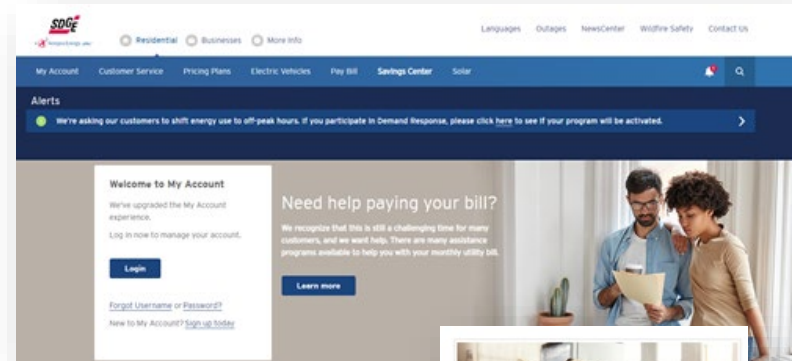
SDGE

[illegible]

Residential Businesses More Info

Languages Outages NewsCenter Wildfire Safety Contact Us

My Account Customer Service Pricing Plans Electric Vehicles Pay Bill Savings Center Solar

Alerts

We're asking our customers to shift energy use to off-peak hours. If you participate in Demand Response, please click here to see if your program will be activated.

Welcome to My Account

We've upgraded the My Account experience.

Log in now to manage your account.

Login

Forgot Username or Password?

New to My Account? Sign up today

Need help paying your bill?

We recognize that this is still a challenging time for many customers, and we want help. There are many assistance programs available to help you with your monthly utility bill.

Learn more